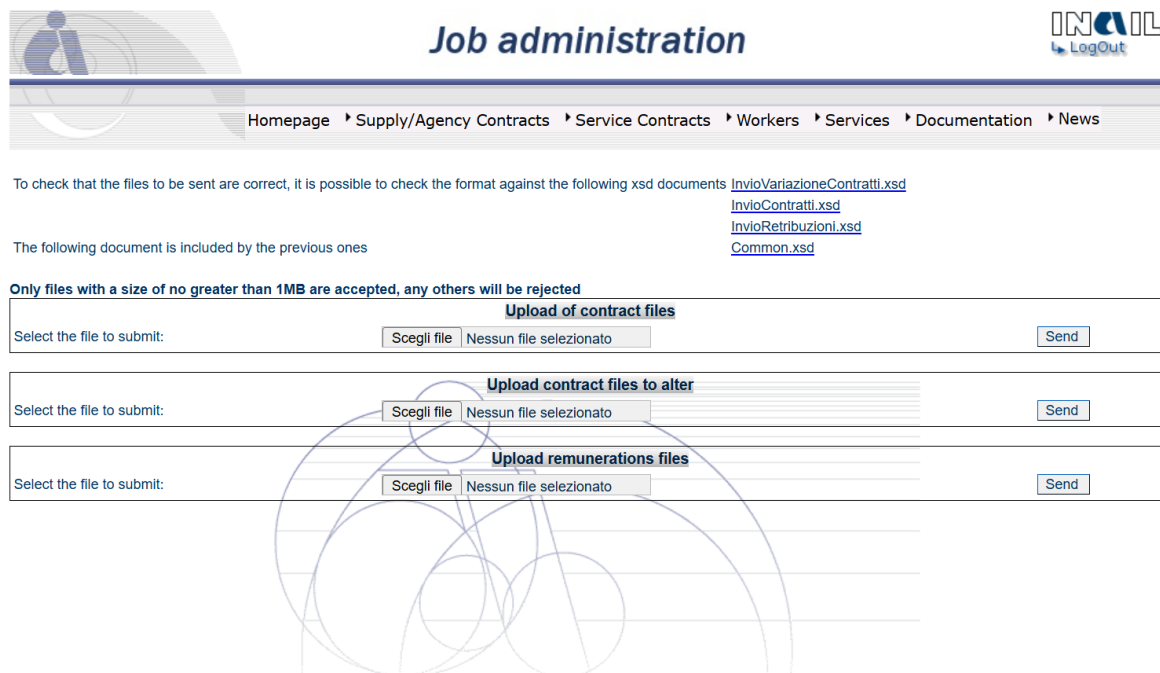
Job administration

INAIL
LogOut

Homepage ‣ Supply/Agency Contracts ‣ Service Contracts ‣ Workers ‣ Services ‣ Documentation ‣ News

To check that the files to be sent are correct, it is possible to check the format against the following xsd documents InvioVariazioneContratti.xsd
InvioContratti.xsd
InvioRetribuzioni.xsd

The following document is included by the previous ones Common.xsd

Only files with a size of no greater than 1MB are accepted, any others will be rejected

Upload of contract files
Select the file to submit: Scegli file Nessun file selezionato Send

Upload contract files to alter
Select the file to submit: Scegli file Nessun file selezionato Send

Upload remunerations files
Select the file to submit: Scegli file Nessun file selezionato Send